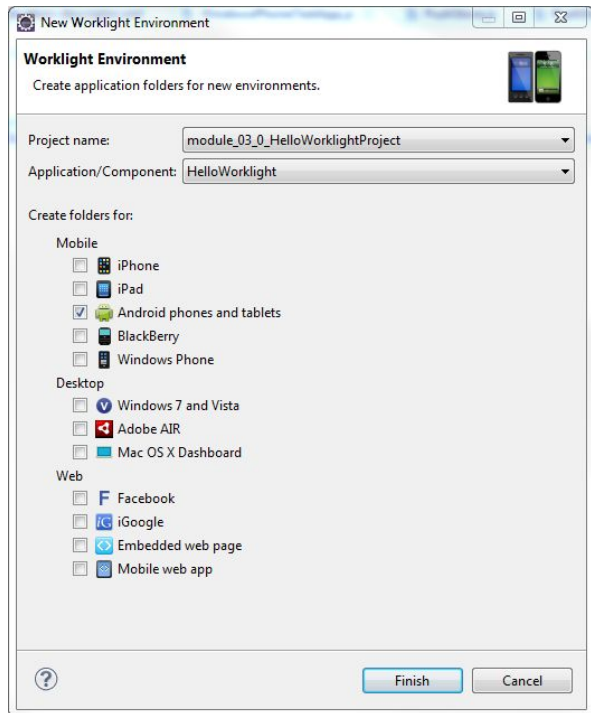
New Worklight Environment

Worklight Environment

Create application folders for new environments.

Project name: module_03_0_HelloWorklightProject

Application/Component: HelloWorklight

Create folders for:

Mobile

iPhone

iPad

Android phones and tablets

BlackBerry

Windows Phone

Desktop

Windows 7 and Vista

Adobe AIR

Mac OS X Dashboard

Web

Facebook

iGoogle

Embedded web page

Mobile web app

?

Finish

Cancel